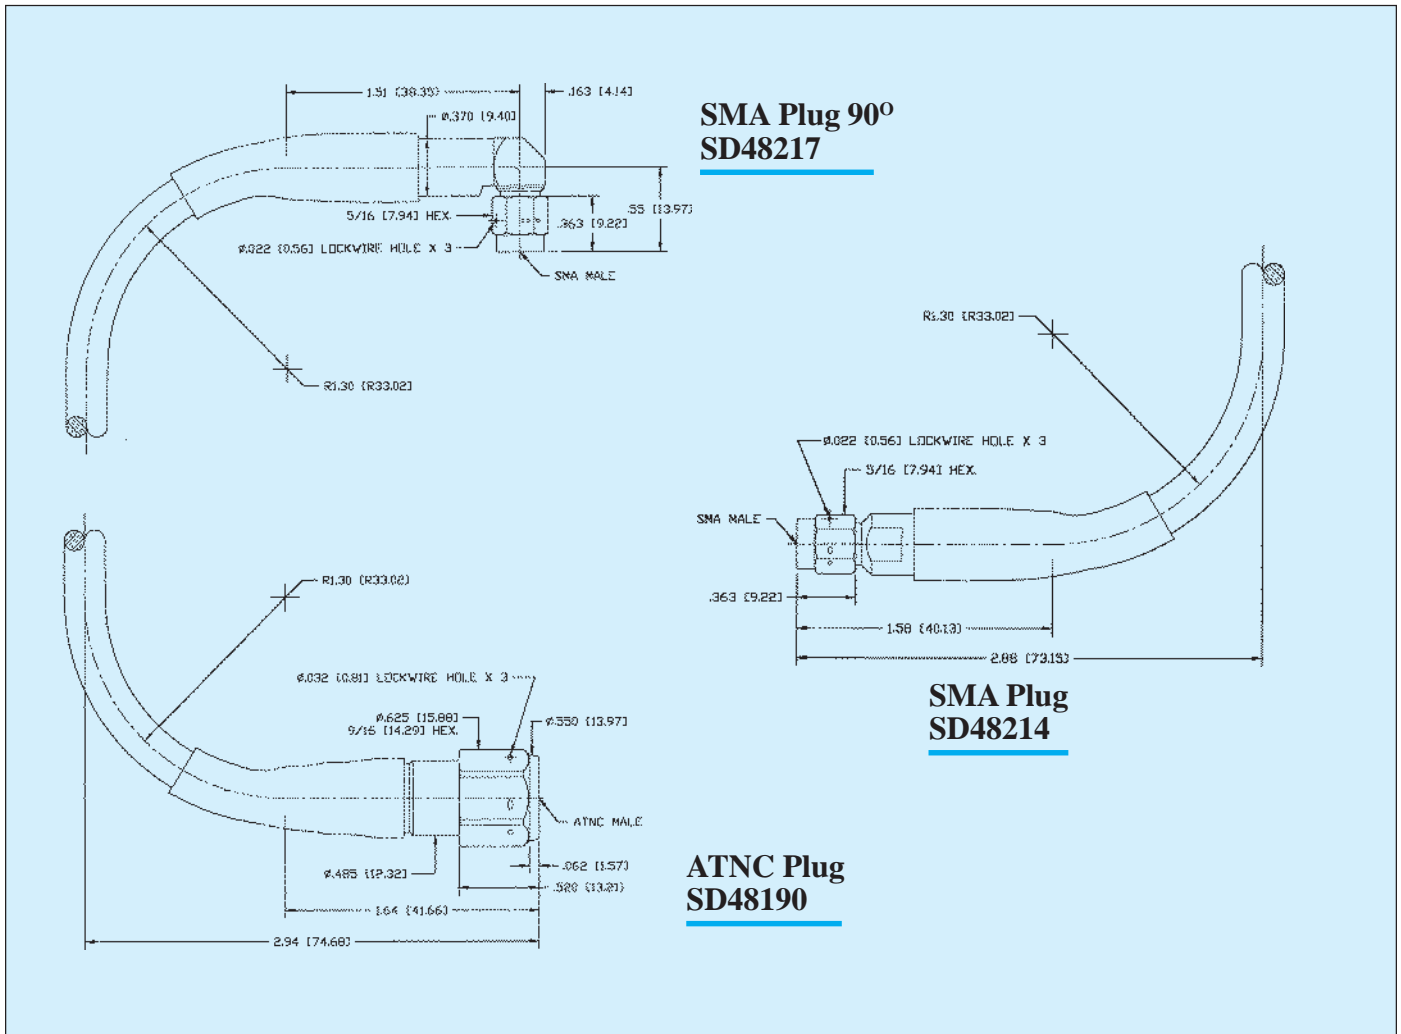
1.51 [38.35]

.163 [4.14]

ø.370 [9.40]

SMA Plug 90$^{O}$
SD48217

.55 [13.97]

5/16 [7.94] HEX.

.363 [9.22]

ø.022 [0.56] LOCKWIRE HOLE X 3

SMA MALE

R1.30 [R33.02]

R1.30 [R33.02]

ø.022 [0.56] LOCKWIRE HOLE X 3

5/16 [7.94] HEX.

SMA MALE

.363 [9.22]

1.58 [40.13]

2.88 [73.15]

SMA Plug
SD48214

R1.30 [R33.02]

ø.032 [0.81] LOCKWIRE HOLE X 3

ø.625 [15.88]
9/16 [14.29] HEX.

ø.550 [13.97]

ATNC MALE

ø.485 [12.32]

.062 [1.57]

.520 [13.21]

1.64 [41.66]

2.94 [74.68]

ATNC Plug
SD48190